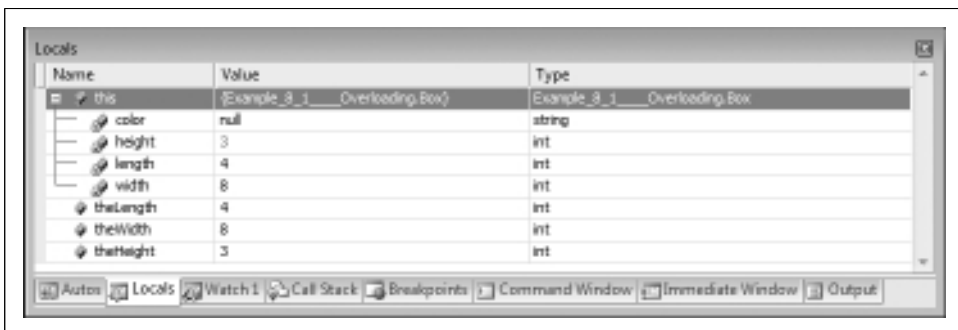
Locals

| Name | Value | Type |
|---|---|---|
| this | {Example_8_1___Overloading.Box} | Example_8_1___Overloading.Box |
| color | null | string |
| height | 3 | int |
| length | 4 | int |
| width | 8 | int |
| theLength | 4 | int |
| theWidth | 8 | int |
| theHeight | 3 | int |

Autos Locals Watch 1 Call Stack Breakpoints Command Window Immediate Window Output